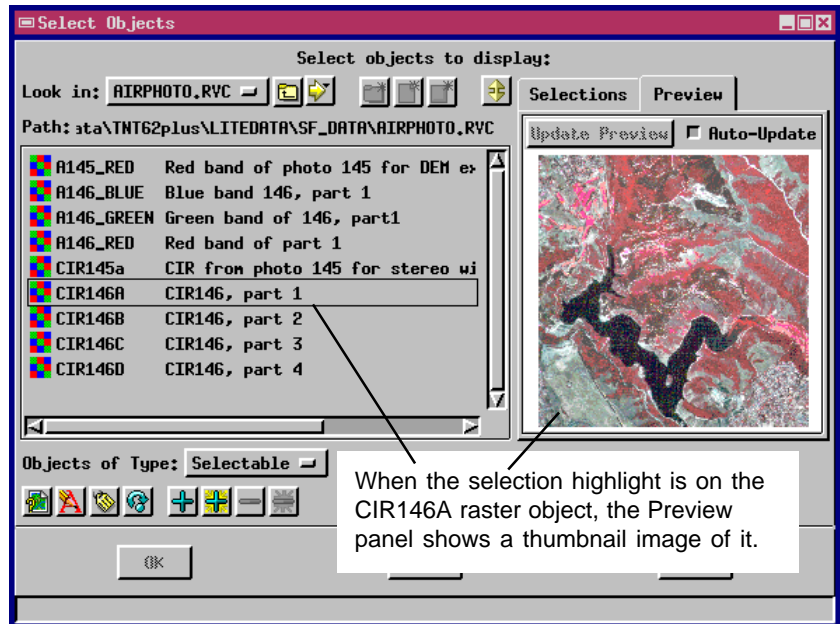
Select Objects

Select objects to display:

Look in: AIRPHOTO.RVC

Selections Preview

Path: ata\TNT62plus\LITEDATA\SF_DATA\AIRPHOTO.RVC

Update Preview Auto-Update

| | |
|---|---|
| A145_RED | Red band of photo 145 for DEM e |
| A146_BLUE | Blue band 146, part 1 |
| A146_GREEN | Green band of 146, part1 |
| A146_RED | Red band of part 1 |
| CIR145a | CIR from photo 145 for stereo wi |
| CIR146A | CIR146, part 1 |
| CIR146B | CIR146, part 2 |
| CIR146C | CIR146, part 3 |
| CIR146D | CIR146, part 4 |

Objects of Type: Selectable

When the selection highlight is on the CIR146A raster object, the Preview panel shows a thumbnail image of it.

OK